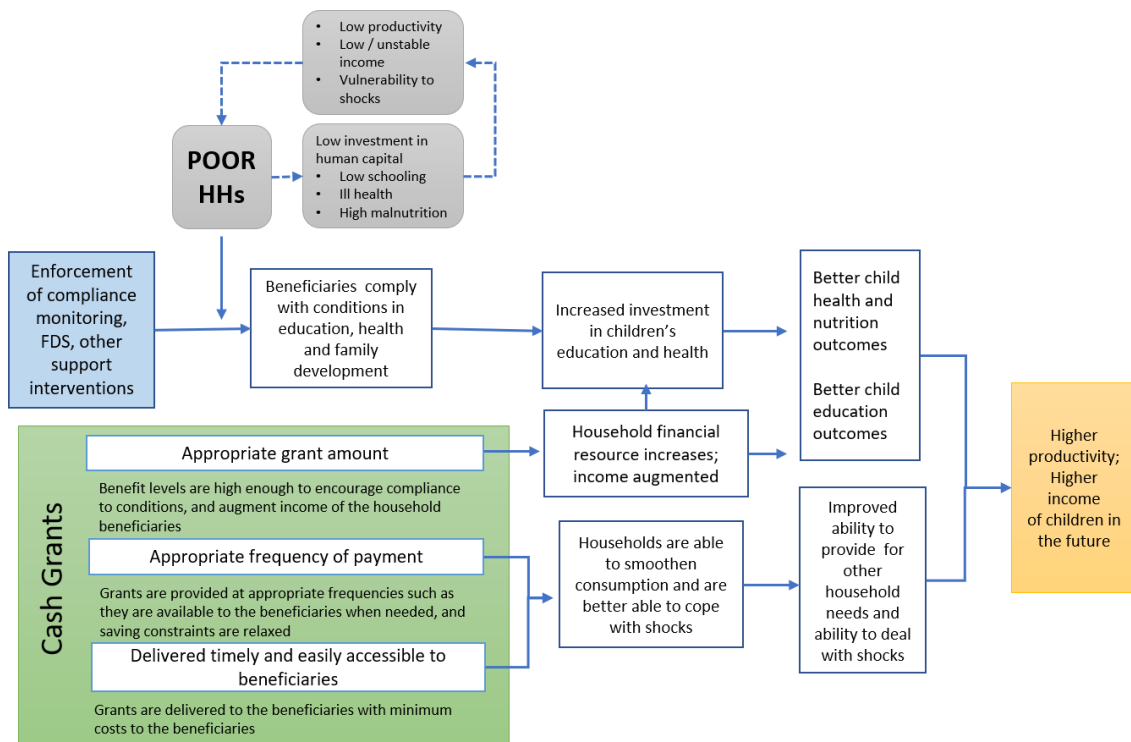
• Low productivity
• Low / unstable income
• Vulnerability to shocks

POOR HHs

Low investment in human capital
• Low schooling
• Ill health
• High malnutrition

Enforcement of compliance monitoring, FDS, other support interventions

Beneficiaries comply with conditions in education, health and family development

Increased investment in children's education and health

Better child health and nutrition outcomes

Better child education outcomes

Higher productivity; Higher income of children in the future

Cash Grants

Appropriate grant amount

Benefit levels are high enough to encourage compliance to conditions, and augment income of the household beneficiaries

Appropriate frequency of payment

Grants are provided at appropriate frequencies such as they are available to the beneficiaries when needed, and saving constraints are relaxed

Delivered timely and easily accessible to beneficiaries

Grants are delivered to the beneficiaries with minimum costs to the beneficiaries

Household financial resource increases; income augmented

Households are able to smoothen consumption and are better able to cope with shocks

Improved ability to provide for other household needs and ability to deal with shocks